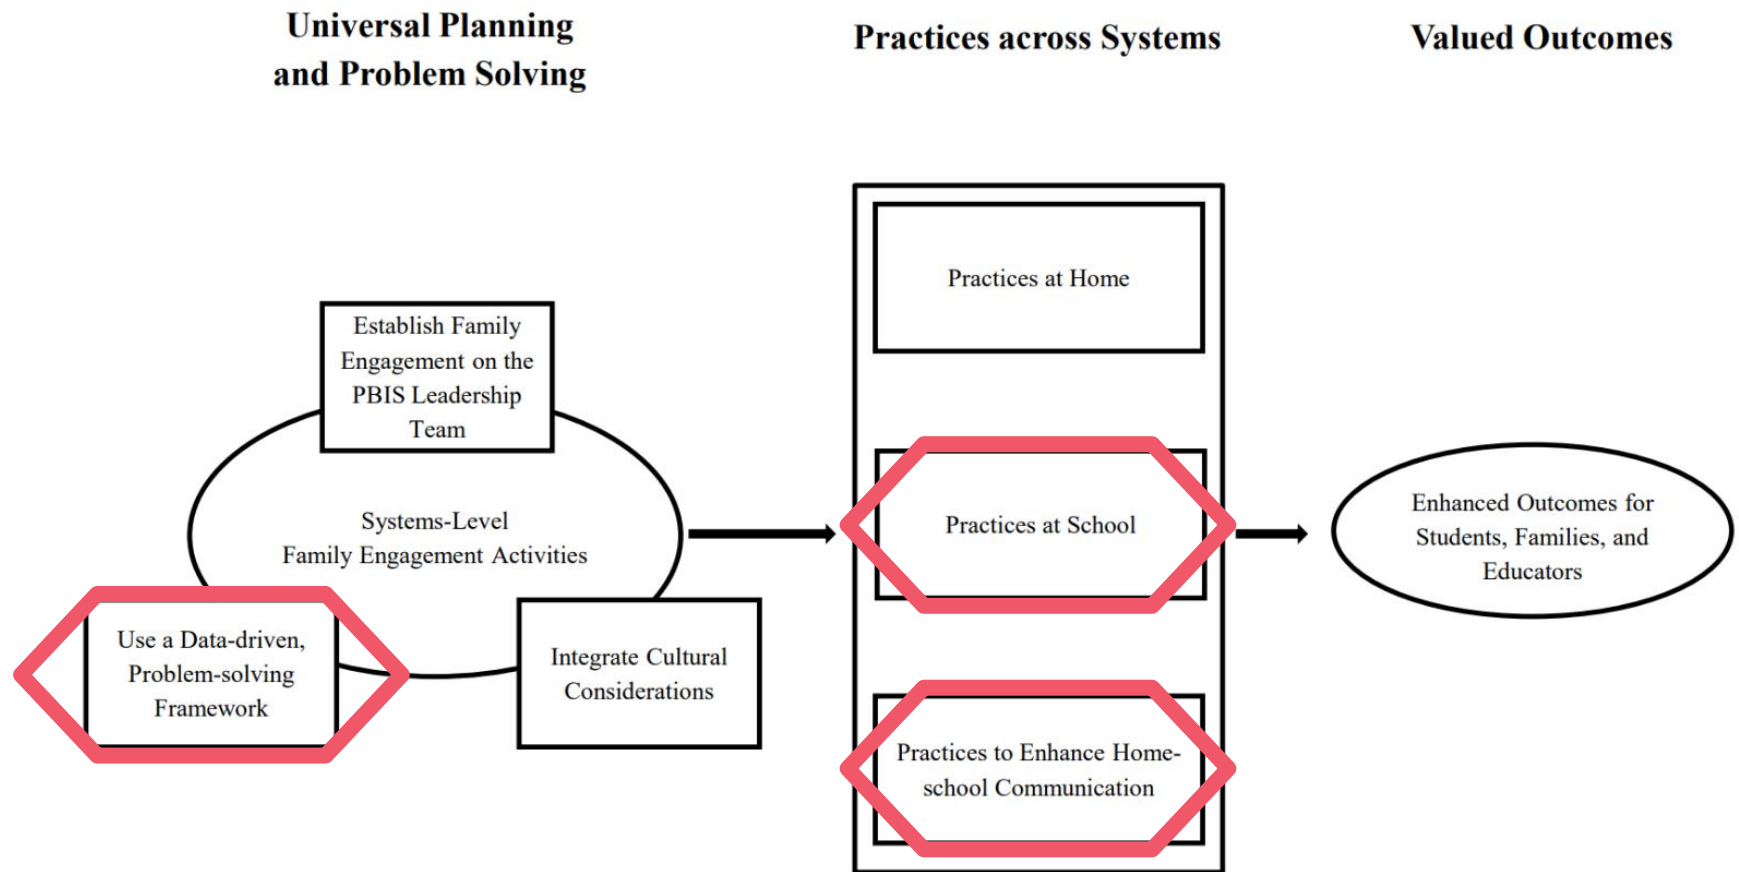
Universal Planning and Problem Solving

Practices across Systems

Valued Outcomes

Establish Family Engagement on the PBIS Leadership Team

Systems-Level Family Engagement Activities

Use a Data-driven, Problem-solving Framework

Integrate Cultural Considerations

Practices at Home

Practices at School

Practices to Enhance Home-school Communication

Enhanced Outcomes for Students, Families, and Educators